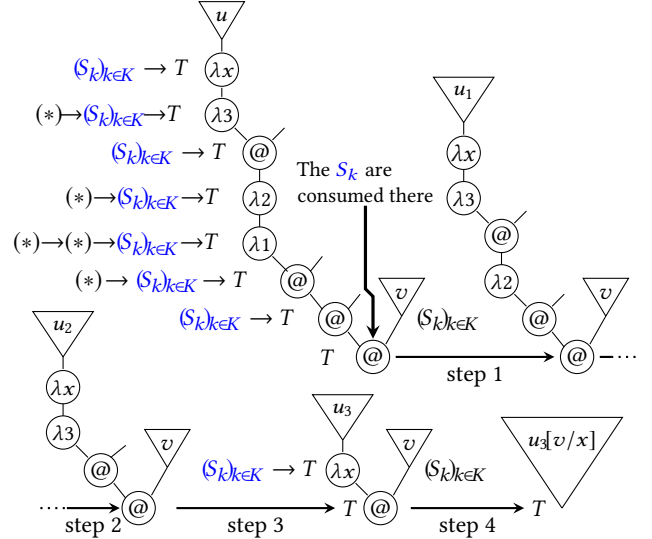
$u$

$(S_k)_{k\in K} \to T$ $\lambda x$

$(*)\to(S_k)_{k\in K}\to T$ $\lambda 3$

$(S_k)_{k\in K} \to T$ @

$(*)\to(S_k)_{k\in K}\to T$ $\lambda 2$

$(*)\to(*)\to(S_k)_{k\in K}\to T$ $\lambda 1$

$(*)\to (S_k)_{k\in K} \to T$ @

$(S_k)_{k\in K} \to T$ @

The $S_k$ are consumed there

$v$

$(S_k)_{k\in K}$

$T$ @

step 1

$u_1$

$\lambda x$

$\lambda 3$

@

$\lambda 2$

@ $v$

@ ⋯

$u_2$

$\lambda x$

$\lambda 3$

@ $v$

⋯ @

step 2

$(S_k)_{k\in K} \to T$

step 3

$u_3$

$\lambda x$ $v$

$T$ @

$(S_k)_{k\in K}$

step 4

$u_3[v/x]$

$T$